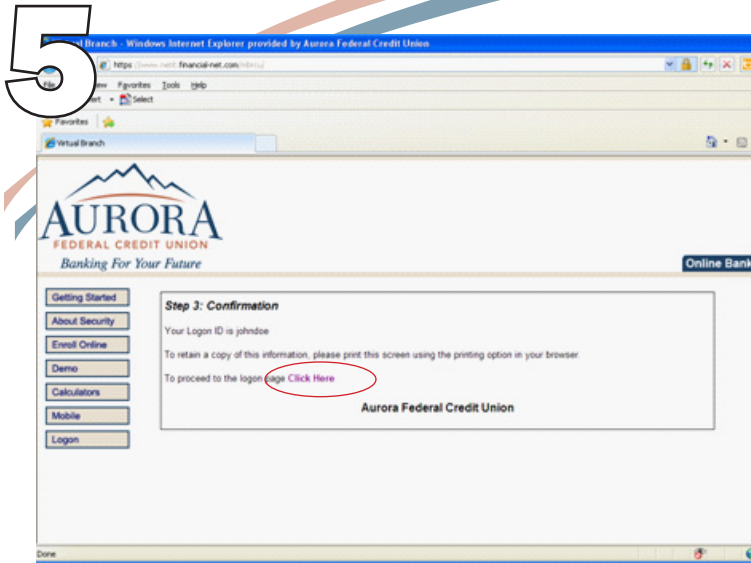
5

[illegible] Branch - Windows Internet Explorer provided by Aurora Federal Credit Union

https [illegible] financial-net.com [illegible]

File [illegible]ew Favorites Tools Help

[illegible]ert Select

Favorites

Virtual Branch

AURORA
FEDERAL CREDIT UNION
Banking For Your Future

Online Bank

Getting Started
About Security
Enroll Online
Demo
Calculators
Mobile
Logon

Step 3: Confirmation

Your Logon ID is johndoe

To retain a copy of this information, please print this screen using the printing option in your browser.

To proceed to the logon page Click Here

Aurora Federal Credit Union

Done